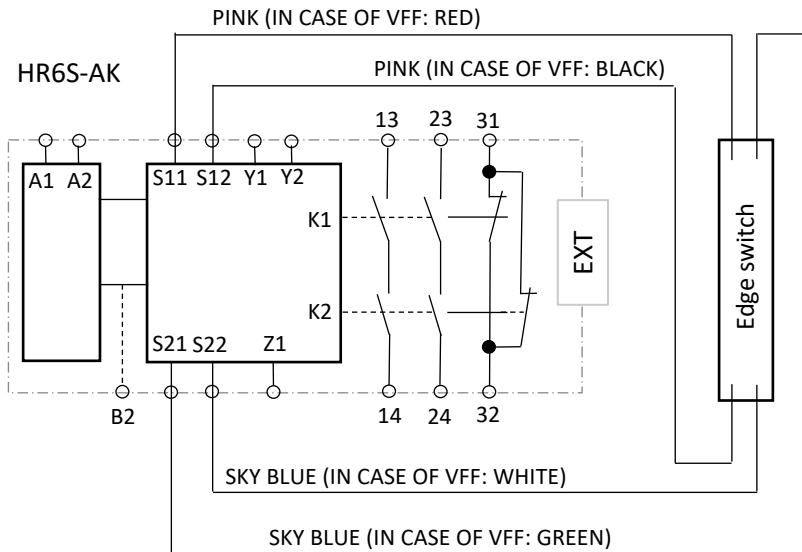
PINK (IN CASE OF VFF: RED)

HR6S-AK

PINK (IN CASE OF VFF: BLACK)

13 23 31

A1 A2

S11 S12 Y1 Y2

K1

K2

EXT

Edge switch

S21 S22 Z1

B2

14 24 32

SKY BLUE (IN CASE OF VFF: WHITE)

SKY BLUE (IN CASE OF VFF: GREEN)